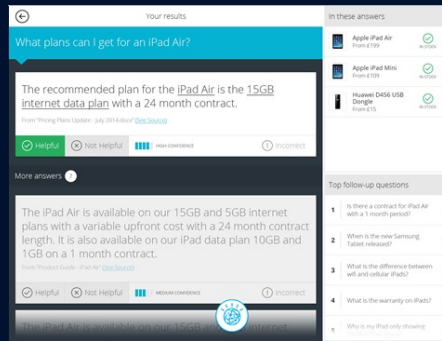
Your results

What plans can I get for an iPad Air?

The recommended plan for the iPad Air is the 15GB internet data plan with a 24 month contract.

From "Pricing Plans Update - July 2014.docx" (See Source)

Helpful

Not Helpful

HIGH CONFIDENCE

Incorrect

More answers

The iPad Air is available on our 15GB and 5GB internet plans with a variable upfront cost with a 24 month contract length. It is also available on our iPad data plan 10GB and 1GB on a 1 month contract.

From "Product Guide - iPad Air" (See Source)

Helpful

Not Helpful

MEDIUM CONFIDENCE

Incorrect

The iPad Air is available on our 15GB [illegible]

In these answers

Apple iPad Air
From £199
IN STOCK

Apple iPad Mini
From £109
IN STOCK

Huawei D456 USB Dongle
From £15
IN STOCK

Top follow-up questions

1 Is there a contract for iPad Air with a 1 month period?

2 When is the new Samsung Tablet released?

3 What is the difference between wifi and cellular iPads?

4 What is the warranty on iPads?

5 Why is my iPad only showing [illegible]